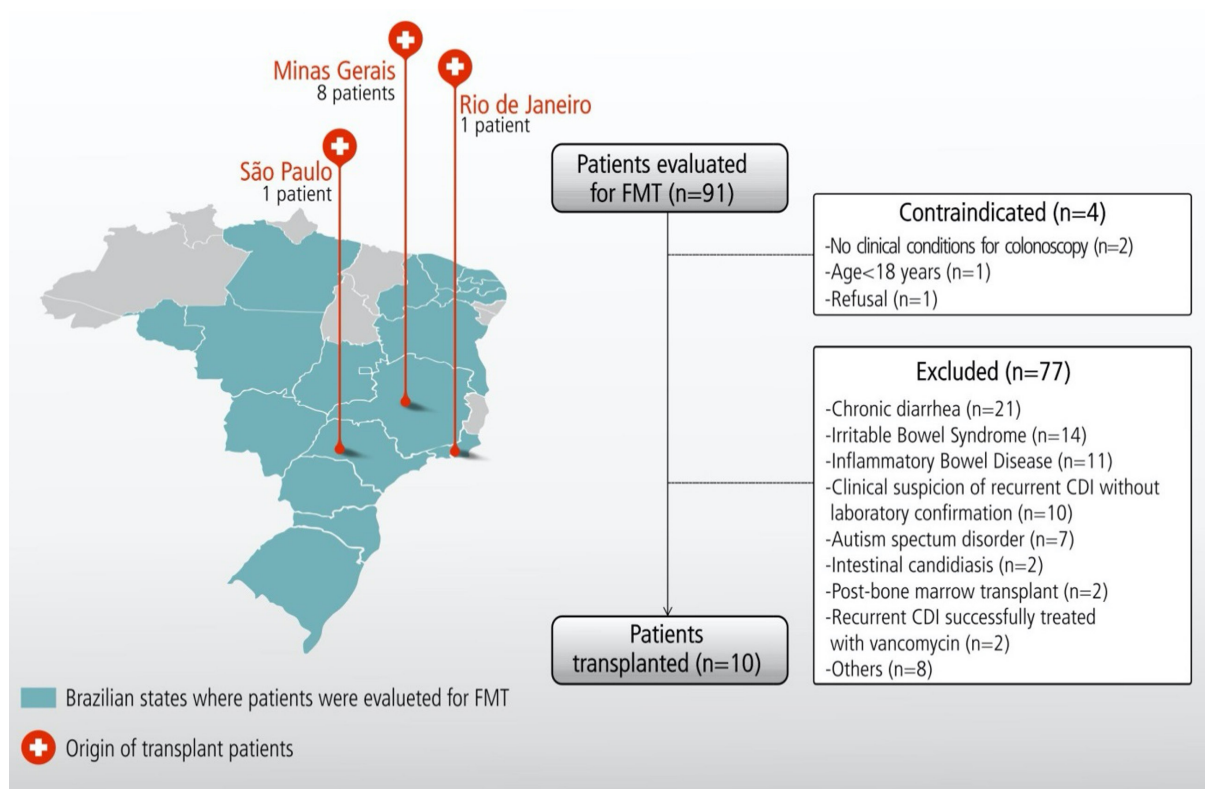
Minas Gerais
8 patients

Rio de Janeiro
1 patient

São Paulo
1 patient

Patients evaluated for FMT (n=91)

Contraindicated (n=4)
-No clinical conditions for colonoscopy (n=2)
-Age<18 years (n=1)
-Refusal (n=1)

Excluded (n=77)
-Chronic diarrhea (n=21)
-Irritable Bowel Syndrome (n=14)
-Inflammatory Bowel Disease (n=11)
-Clinical suspicion of recurrent CDI without laboratory confirmation (n=10)
-Autism spectum disorder (n=7)
-Intestinal candidiasis (n=2)
-Post-bone marrow transplant (n=2)
-Recurrent CDI successfully treated with vancomycin (n=2)
-Others (n=8)

Patients transplanted (n=10)

Brazilian states where patients were evalueted for FMT

Origin of transplant patients